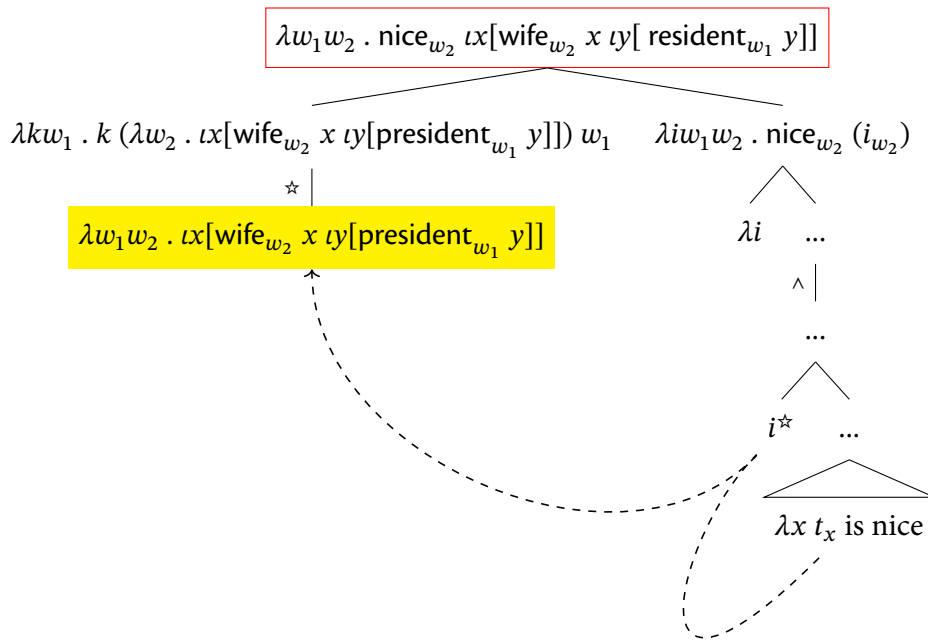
$\lambda w_1 w_2 \,.\, \text{nice}_{w_2}\ \iota x[\text{wife}_{w_2}\ x\ \iota y[\ \text{resident}_{w_1}\ y]]$

$\lambda k w_1 \,.\, k\ (\lambda w_2 \,.\, \iota x[\text{wife}_{w_2}\ x\ \iota y[\text{president}_{w_1}\ y]])\ w_1$

$\lambda i w_1 w_2 \,.\, \text{nice}_{w_2}\ (i_{w_2})$

☆

$\lambda w_1 w_2 \,.\, \iota x[\text{wife}_{w_2}\ x\ \iota y[\text{president}_{w_1}\ y]]$

$\lambda i$ ...

$\wedge$

...

$i^{☆}$ ...

$\lambda x\ t_x$ is nice